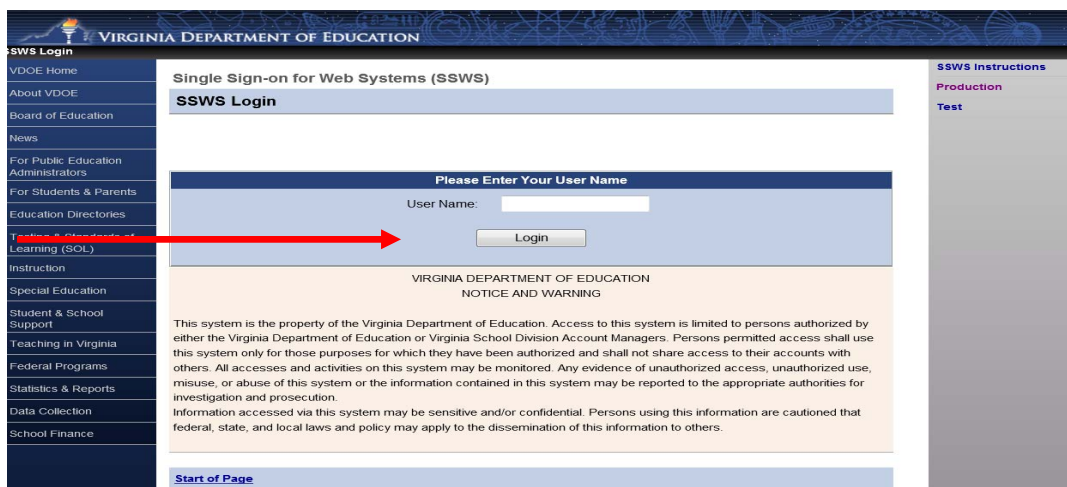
VIRGINIA DEPARTMENT OF EDUCATION

SSWS Login

VDOE Home
About VDOE
Board of Education
News
For Public Education Administrators
For Students & Parents
Education Directories
Testing & Standards of Learning (SOL)
Instruction
Special Education
Student & School Support
Teaching in Virginia
Federal Programs
Statistics & Reports
Data Collection
School Finance

Single Sign-on for Web Systems (SSWS)

SSWS Login

Please Enter Your User Name

User Name:

Login

VIRGINIA DEPARTMENT OF EDUCATION
NOTICE AND WARNING

This system is the property of the Virginia Department of Education. Access to this system is limited to persons authorized by either the Virginia Department of Education or Virginia School Division Account Managers. Persons permitted access shall use this system only for those purposes for which they have been authorized and shall not share access to their accounts with others. All accesses and activities on this system may be monitored. Any evidence of unauthorized access, unauthorized use, misuse, or abuse of this system or the information contained in this system may be reported to the appropriate authorities for investigation and prosecution.
Information accessed via this system may be sensitive and/or confidential. Persons using this information are cautioned that federal, state, and local laws and policy may apply to the dissemination of this information to others.

Start of Page

SSWS Instructions
Production
Test